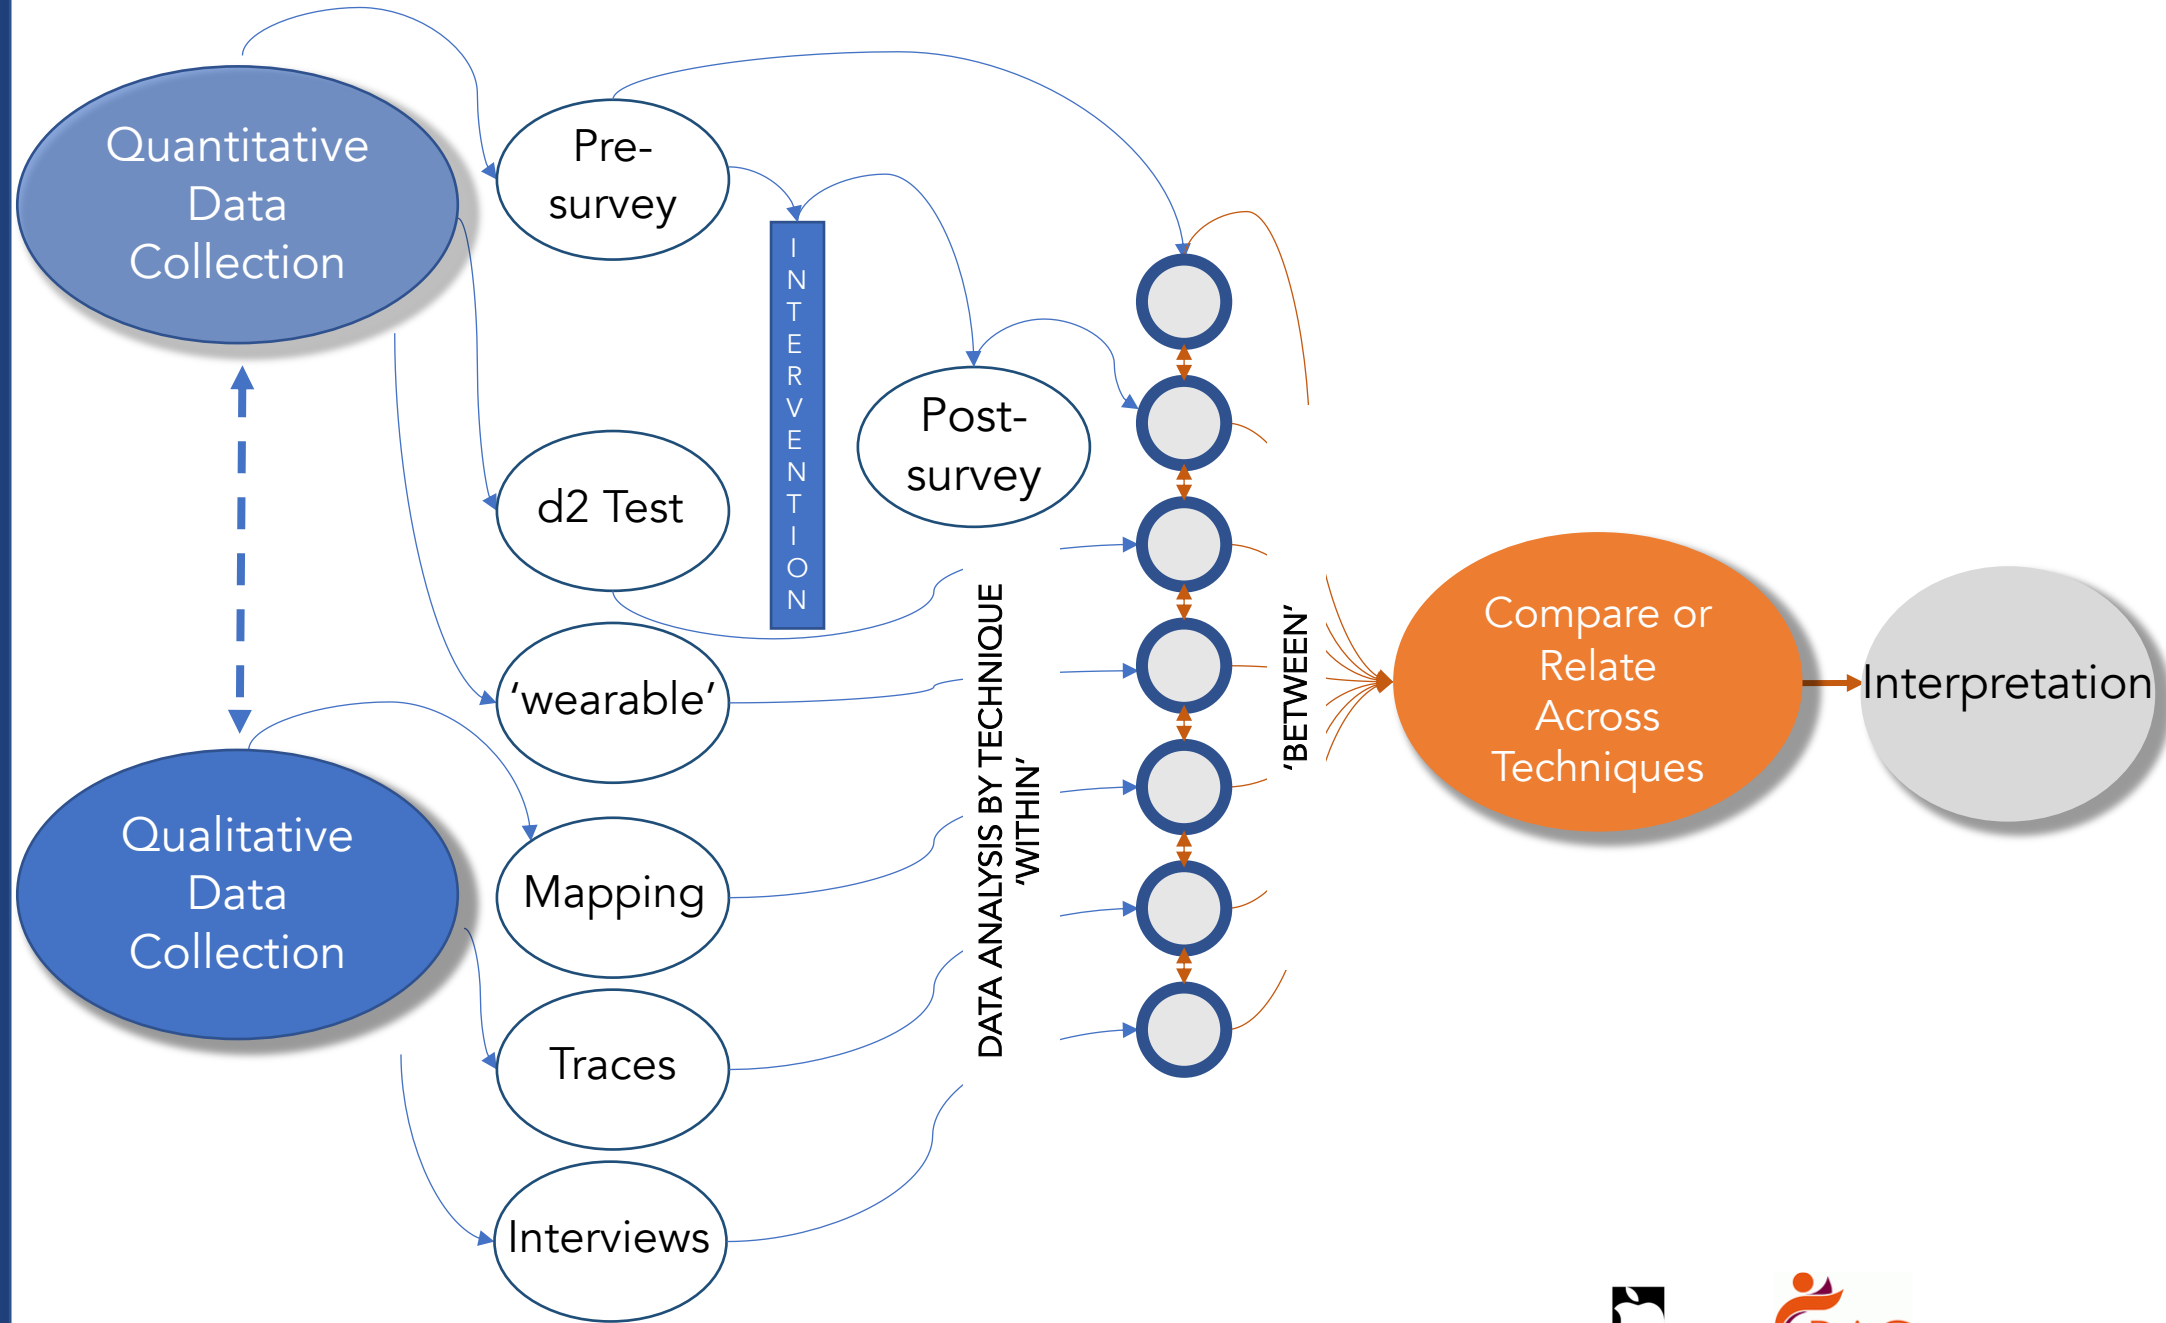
Quantitative Data Collection

Pre-survey

INTERVENTION

Post-survey

d2 Test

'wearable'

Qualitative Data Collection

Mapping

Traces

Interviews

DATA ANALYSIS BY TECHNIQUE 'WITHIN'

'BETWEEN'

Compare or Relate Across Techniques

Interpretation